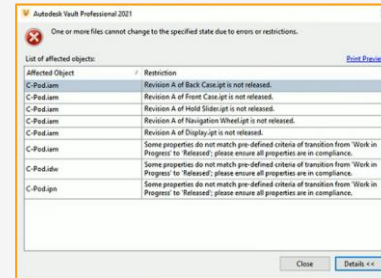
Autodesk Vault Professional 2021

One or more files cannot change to the specified state due to errors or restrictions.

List of affected objects:

Print Previe

| Affected Object | Restriction |
|---|---|
| C-Pod.iam | Revision A of Back Case.ipt is not released. |
| C-Pod.iam | Revision A of Front Case.ipt is not released. |
| C-Pod.iam | Revision A of Hold Slider.ipt is not released. |
| C-Pod.iam | Revision A of Navigation Wheel.ipt is not released. |
| C-Pod.iam | Revision A of Display.ipt is not released. |
| C-Pod.iam | Some properties do not match pre-defined criteria of transition from 'Work in Progress' to 'Released'; please ensure all properties are in compliance. |
| C-Pod.idw | Some properties do not match pre-defined criteria of transition from 'Work in Progress' to 'Released'; please ensure all properties are in compliance. |
| C-Pod.ipn | Some properties do not match pre-defined criteria of transition from 'Work in Progress' to 'Released'; please ensure all properties are in compliance. |

Close

Details <<